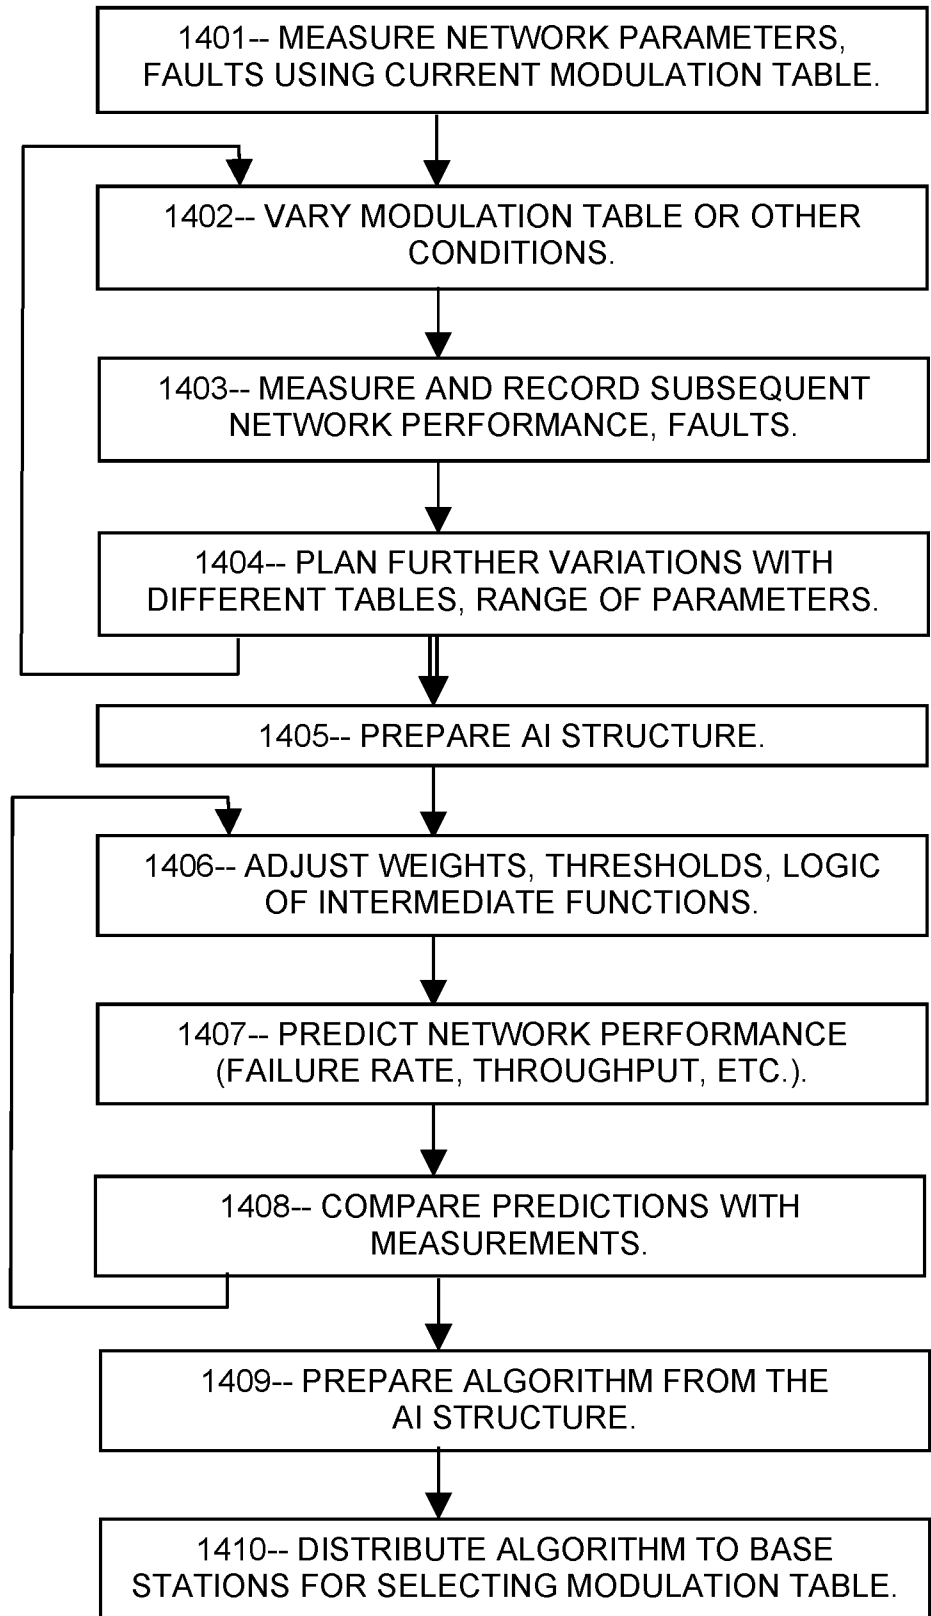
1401-- MEASURE NETWORK PARAMETERS, FAULTS USING CURRENT MODULATION TABLE.

1402-- VARY MODULATION TABLE OR OTHER CONDITIONS.

1403-- MEASURE AND RECORD SUBSEQUENT NETWORK PERFORMANCE, FAULTS.

1404-- PLAN FURTHER VARIATIONS WITH DIFFERENT TABLES, RANGE OF PARAMETERS.

1405-- PREPARE AI STRUCTURE.

1406-- ADJUST WEIGHTS, THRESHOLDS, LOGIC OF INTERMEDIATE FUNCTIONS.

1407-- PREDICT NETWORK PERFORMANCE (FAILURE RATE, THROUGHPUT, ETC.).

1408-- COMPARE PREDICTIONS WITH MEASUREMENTS.

1409-- PREPARE ALGORITHM FROM THE AI STRUCTURE.

1410-- DISTRIBUTE ALGORITHM TO BASE STATIONS FOR SELECTING MODULATION TABLE.